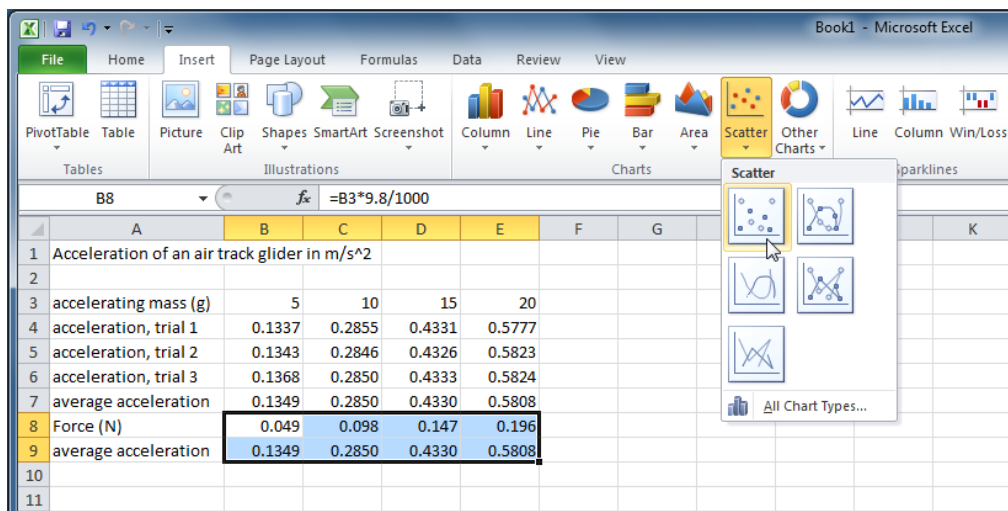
Book1 - Microsoft Excel

File | Home | Insert | Page Layout | Formulas | Data | Review | View

PivotTable | Table | Picture | Clip Art | Shapes | SmartArt | Screenshot | Column | Line | Pie | Bar | Area | Scatter | Other Charts | Line | Column | Win/Loss

Tables | Illustrations | Charts | Sparklines

Scatter

All Chart Types...

B8 | $f_x$ | =B3*9.8/1000

| | A | B | C | D | E | F | G | K |
|---|---|---|---|---|---|---|---|---|
| 1 | Acceleration of an air track glider in m/s^2 | | | | | | | |
| 2 | | | | | | | | |
| 3 | accelerating mass (g) | 5 | 10 | 15 | 20 | | | |
| 4 | acceleration, trial 1 | 0.1337 | 0.2855 | 0.4331 | 0.5777 | | | |
| 5 | acceleration, trial 2 | 0.1343 | 0.2846 | 0.4326 | 0.5823 | | | |
| 6 | acceleration, trial 3 | 0.1368 | 0.2850 | 0.4333 | 0.5824 | | | |
| 7 | average acceleration | 0.1349 | 0.2850 | 0.4330 | 0.5808 | | | |
| 8 | Force (N) | 0.049 | 0.098 | 0.147 | 0.196 | | | |
| 9 | average acceleration | 0.1349 | 0.2850 | 0.4330 | 0.5808 | | | |
| 10 | | | | | | | | |
| 11 | | | | | | | | |